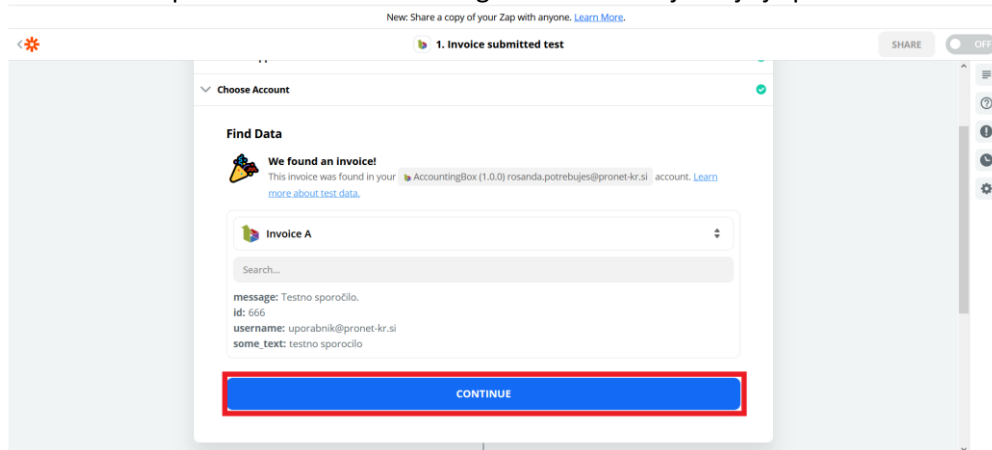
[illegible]

New: Share a copy of your Zap with anyone. Learn More.

1. Invoice submitted test

SHARE

OFF

Choose Account

Find Data

We found an invoice!

This invoice was found in your AccountingBox (1.0.0) rosanda.potrebujes@pronet-kr.si account. Learn more about test data.

Invoice A

Search...

message: Testno sporočilo.
id: 666
username: uporabnik@pronet-kr.si
some_text: testno sporocilo

CONTINUE